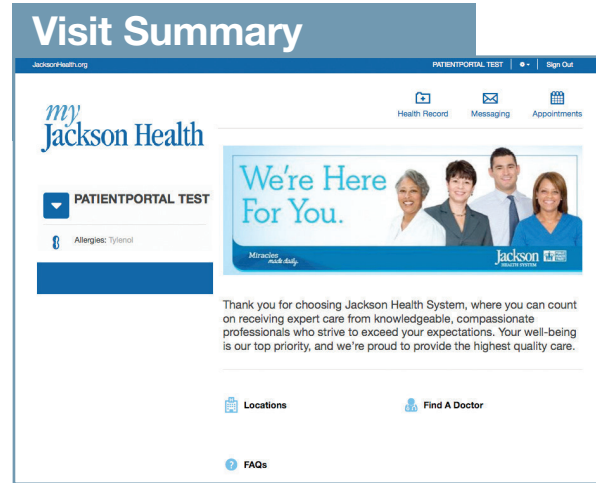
Visit Summary

JacksonHealth.org

PATIENTPORTAL TEST | Sign Out

my Jackson Health

Health Record Messaging Appointments

PATIENTPORTAL TEST

Allergies: Tylenol

We're Here For You.

Miracles made daily.

Jackson HEALTH SYSTEM

Thank you for choosing Jackson Health System, where you can count on receiving expert care from knowledgeable, compassionate professionals who strive to exceed your expectations. Your well-being is our top priority, and we're proud to provide the highest quality care.

Locations

Find A Doctor

FAQs